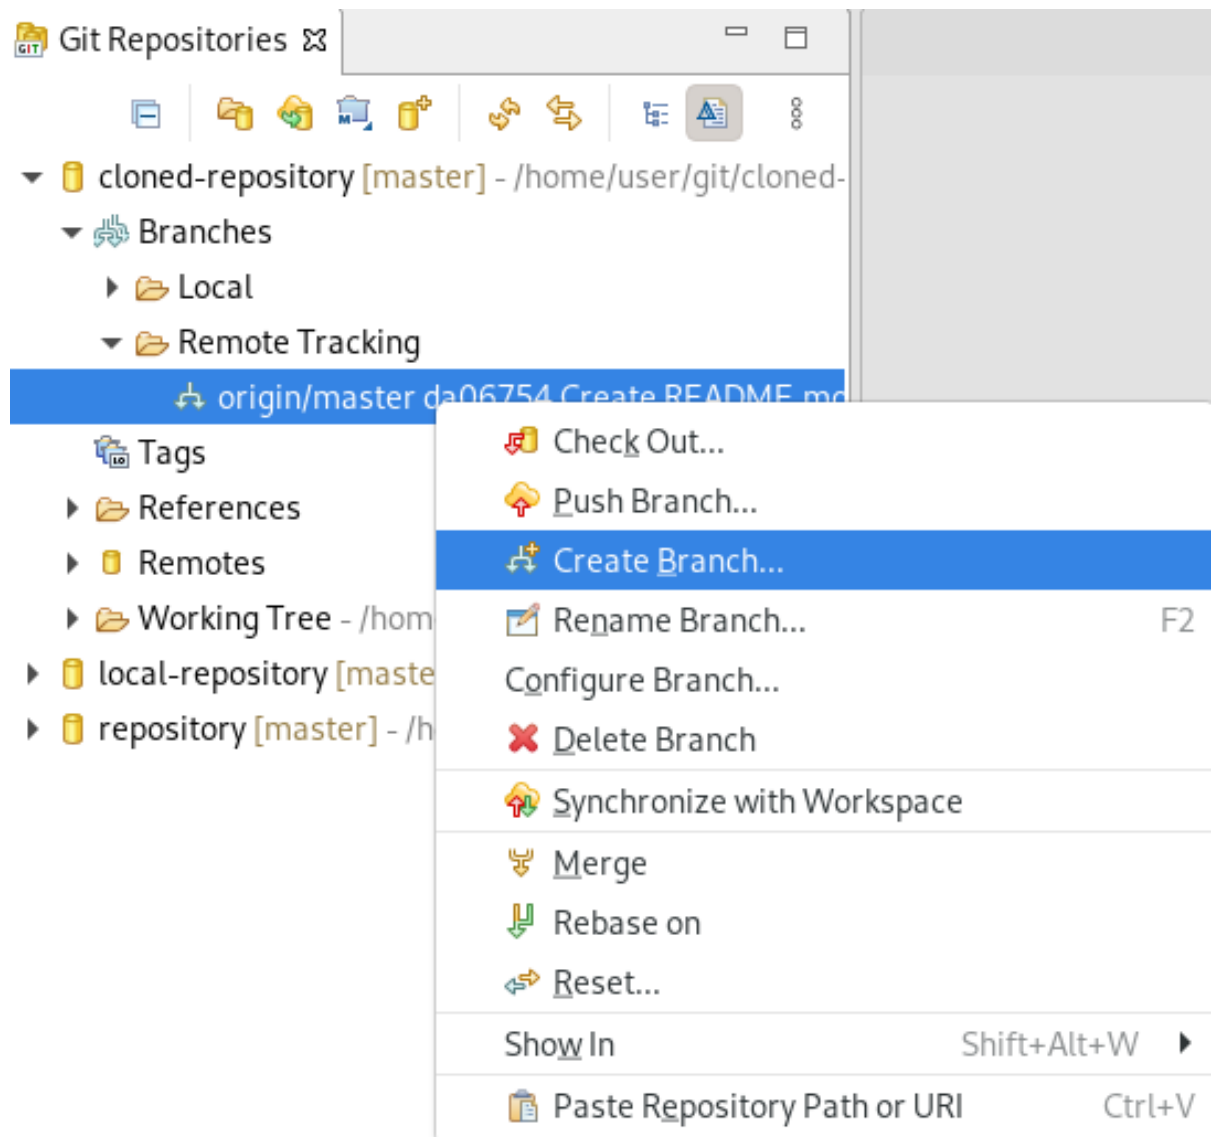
Git Repositories

cloned-repository [master] - /home/user/git/cloned-

Branches

Local

Remote Tracking

origin/master da06754 Create README.md

Tags

References

Remotes

Working Tree - /hom

local-repository [maste

repository [master] - /h

Check Out...

Push Branch...

Create Branch...

Rename Branch... F2

Configure Branch...

Delete Branch

Synchronize with Workspace

Merge

Rebase on

Reset...

Show In Shift+Alt+W

Paste Repository Path or URI Ctrl+V